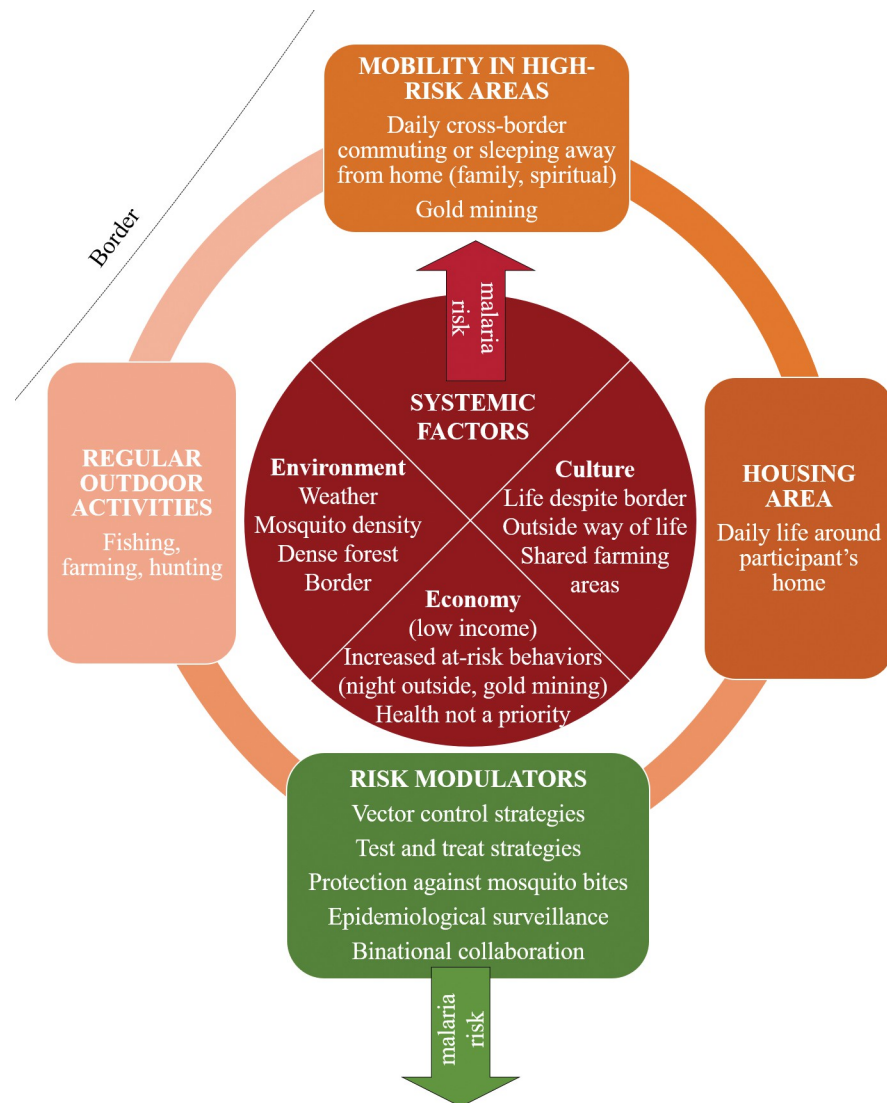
Border

MOBILITY IN HIGH-RISK AREAS
Daily cross-border commuting or sleeping away from home (family, spiritual)
Gold mining

malaria risk

REGULAR OUTDOOR ACTIVITIES
Fishing, farming, hunting

SYSTEMIC FACTORS

Environment
Weather
Mosquito density
Dense forest
Border

Culture
Life despite border
Outside way of life
Shared farming areas

Economy
(low income)
Increased at-risk behaviors (night outside, gold mining)
Health not a priority

HOUSING AREA
Daily life around participant's home

RISK MODULATORS
Vector control strategies
Test and treat strategies
Protection against mosquito bites
Epidemiological surveillance
Binational collaboration

malaria risk